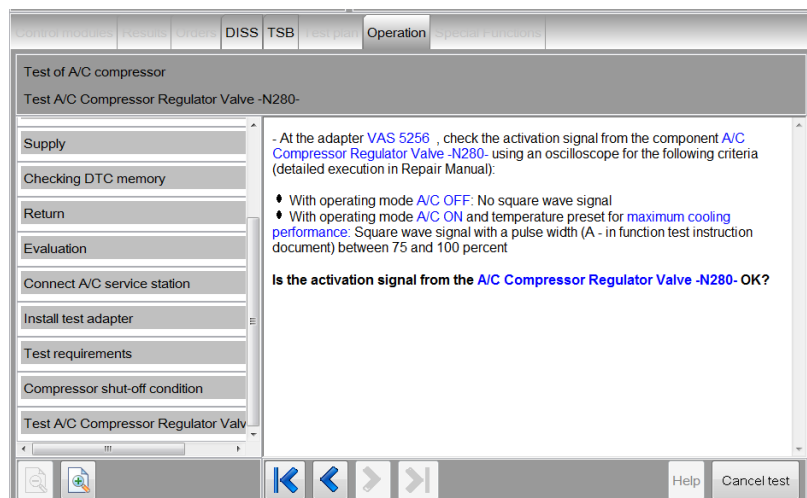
Control modules | Results | Orders | DISS | TSB | Test plan | Operation | Special Functions

Test of A/C compressor

Test A/C Compressor Regulator Valve -N280-

Supply

Checking DTC memory

Return

Evaluation

Connect A/C service station

Install test adapter

Test requirements

Compressor shut-off condition

Test A/C Compressor Regulator Valv

- At the adapter VAS 5256 , check the activation signal from the component A/C Compressor Regulator Valve -N280- using an oscilloscope for the following criteria (detailed execution in Repair Manual):

• With operating mode A/C OFF: No square wave signal
• With operating mode A/C ON and temperature preset for maximum cooling performance: Square wave signal with a pulse width (A - in function test instruction document) between 75 and 100 percent

**Is the activation signal from the A/C Compressor Regulator Valve -N280- OK?**

Help

Cancel test